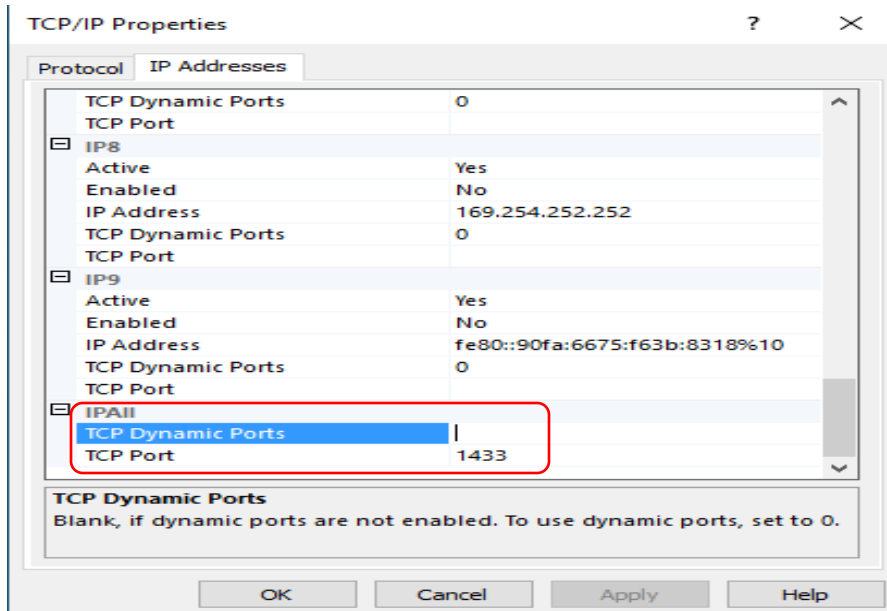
TCP/IP Properties ? ×

Protocol IP Addresses

| | |
|---|---|
| TCP Dynamic Ports | 0 |
| TCP Port | |
| ⊟ IP8 | |
| Active | Yes |
| Enabled | No |
| IP Address | 169.254.252.252 |
| TCP Dynamic Ports | 0 |
| TCP Port | |
| ⊟ IP9 | |
| Active | Yes |
| Enabled | No |
| IP Address | fe80::90fa:6675:f63b:8318%10 |
| TCP Dynamic Ports | 0 |
| TCP Port | |
| ⊟ IPAll | |
| TCP Dynamic Ports | |
| TCP Port | 1433 |

TCP Dynamic Ports
Blank, if dynamic ports are not enabled. To use dynamic ports, set to 0.

OK Cancel Apply Help